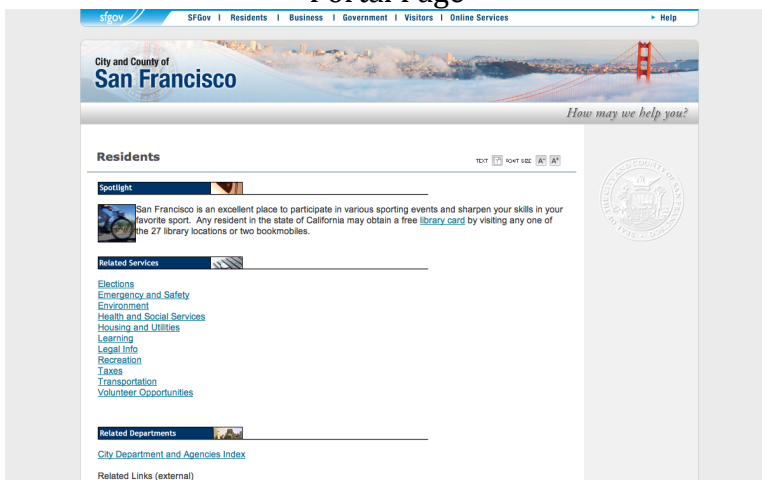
Portal Page

sfgov SFGov | Residents | Business | Government | Visitors | Online Services ► Help

City and County of
San Francisco

How may we help you?

Residents

TEXT FONT SIZE A A

Spotlight

San Francisco is an excellent place to participate in various sporting events and sharpen your skills in your favorite sport. Any resident in the state of California may obtain a free library card by visiting any one of the 27 library locations or two bookmobiles.

Related Services

Elections
Emergency and Safety
Environment
Health and Social Services
Housing and Utilities
Learning
Legal Info
Recreation
Taxes
Transportation
Volunteer Opportunities

Related Departments

City Department and Agencies Index

Related Links (external)